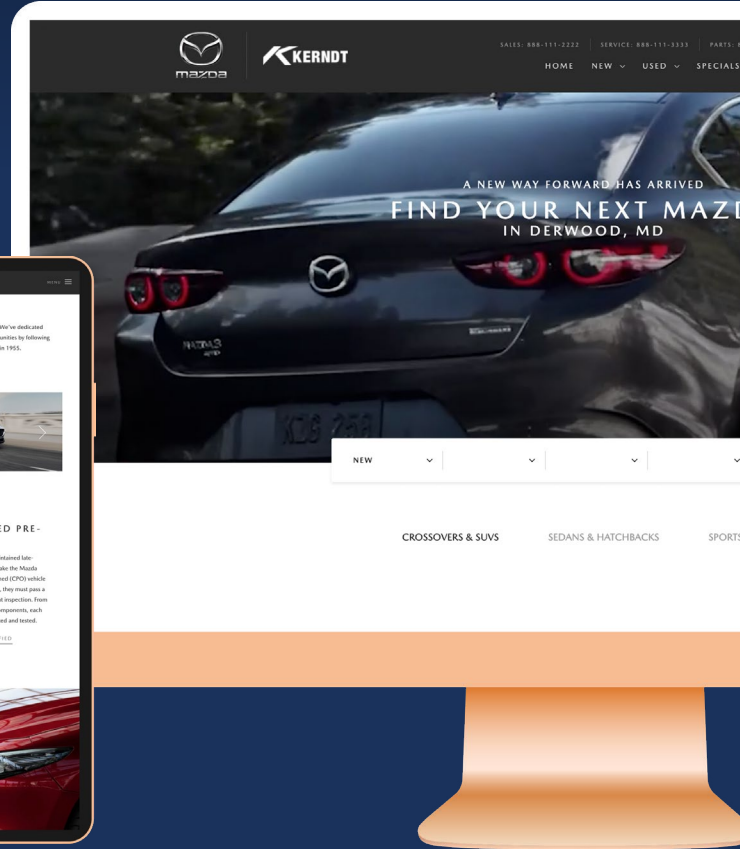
mazda

KERNDT

SALES: 888-111-2222 | SERVICE: 888-111-3333 | PARTS: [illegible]

HOME NEW USED SPECIALS

A NEW WAY FORWARD HAS ARRIVED

FIND YOUR NEXT MAZ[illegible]

IN DERWOOD, MD

NEW

CROSSOVERS & SUVS

SEDANS & HATCHBACKS

SPORTS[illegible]

MENU

We've dedicated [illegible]unities by following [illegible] in 1955.

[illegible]ED PRE-

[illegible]ntained late- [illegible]ake the Mazda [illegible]ned (CPO) vehicle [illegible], they must pass a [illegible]t inspection. From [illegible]mponents, each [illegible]ed and tested.

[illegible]FIED